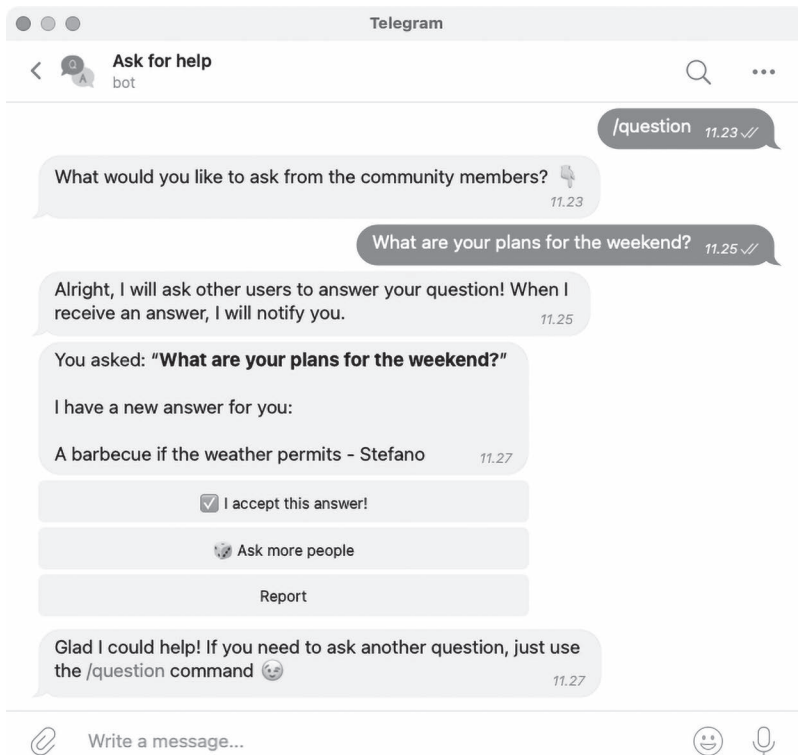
Telegram

Ask for help
bot

/question 11.23

What would you like to ask from the community members? 11.23

What are your plans for the weekend? 11.25

Alright, I will ask other users to answer your question! When I receive an answer, I will notify you. 11.25

You asked: "**What are your plans for the weekend?**"

I have a new answer for you:

A barbecue if the weather permits - Stefano 11.27

I accept this answer!

Ask more people

Report

Glad I could help! If you need to ask another question, just use the /question command 11.27

Write a message...